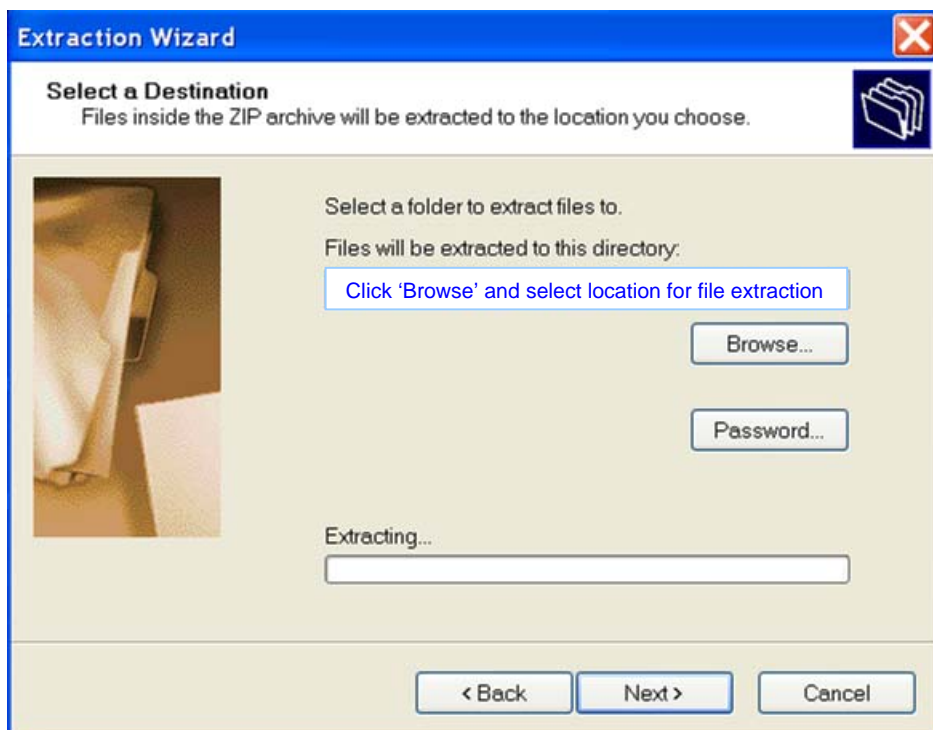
Extraction Wizard

Select a Destination
Files inside the ZIP archive will be extracted to the location you choose.

Select a folder to extract files to.

Files will be extracted to this directory:

Click 'Browse' and select location for file extraction

Browse...

Password...

Extracting...

< Back

Next >

Cancel